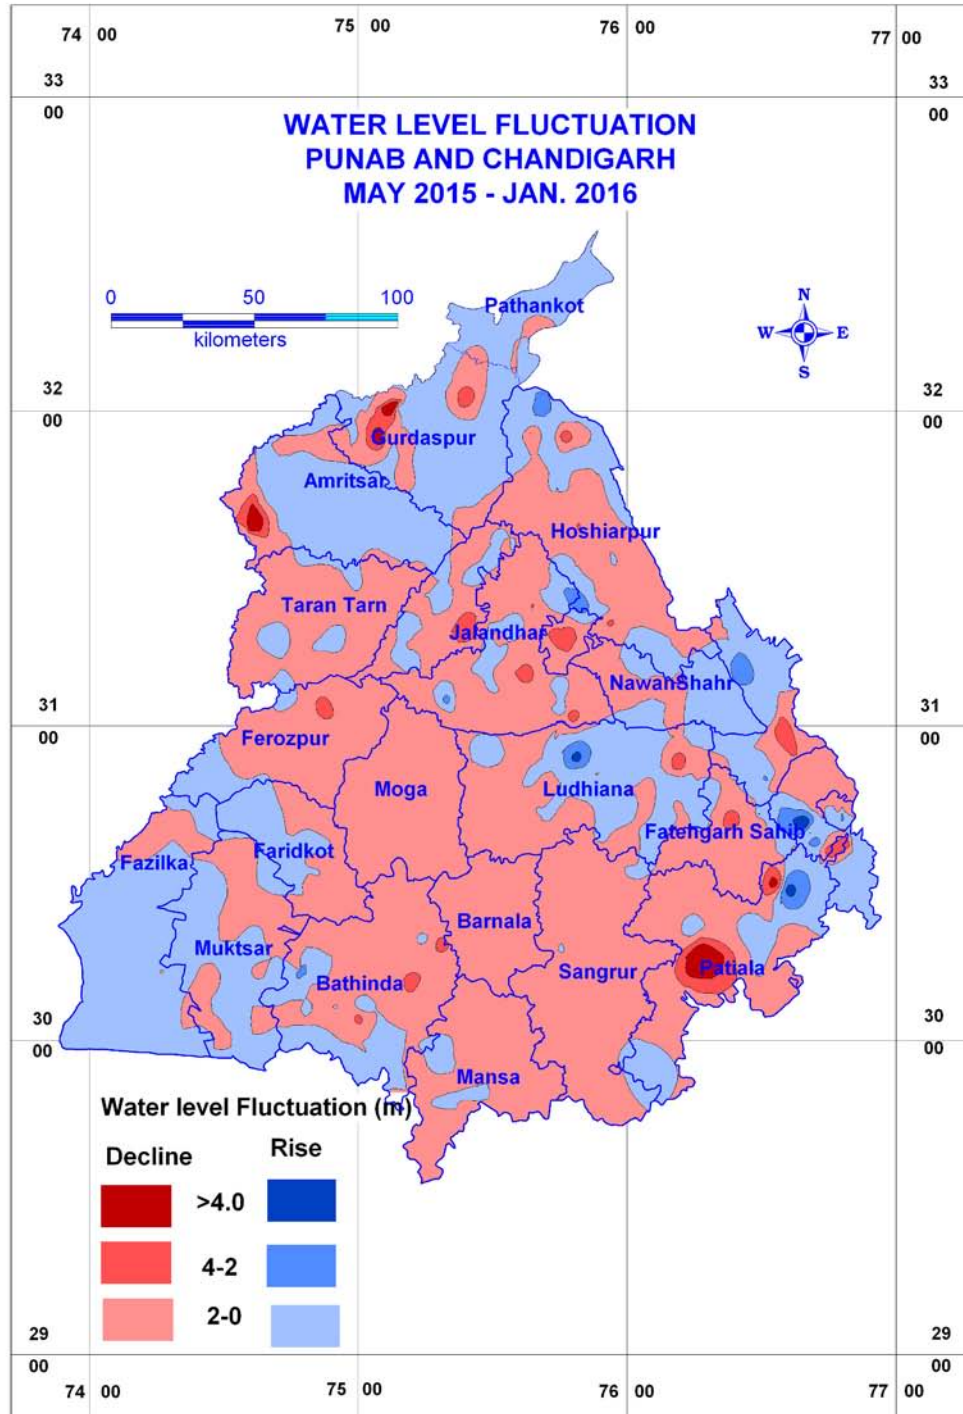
74 00
75 00
76 00
77 00

33 00
33 00

WATER LEVEL FLUCTUATION
PUNAB AND CHANDIGARH
MAY 2015 - JAN. 2016

0 50 100
kilometers

N
W E
S

32 00
32 00

Pathankot
Gurdaspur
Amritsar
Hoshiarpur
Taran Tarn
Jalandhar
NawanShahr

31 00
31 00

Ferozpur
Moga
Ludhiana
Fatehgarh Sahib
Fazilka
Faridkot
Barnala
Muktsar
Sangrur
Patiala
Bathinda

30 00
30 00

Mansa

Water level Fluctuation (m)
Decline
Rise
>4.0
4-2
2-0

29 00
29 00

74 00
75 00
76 00
77 00